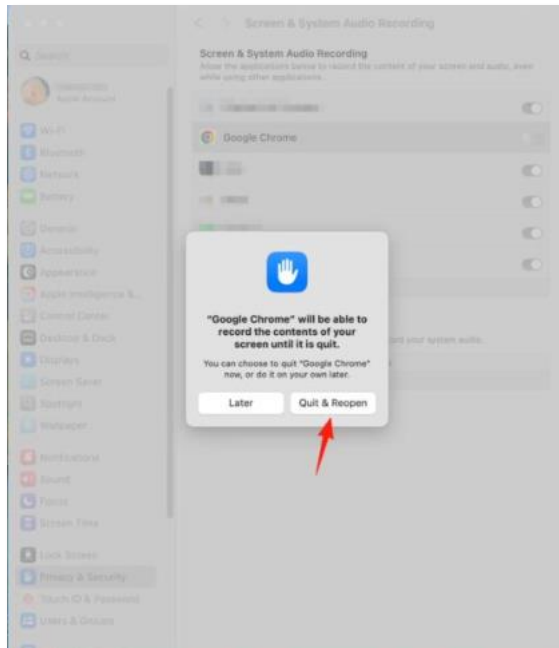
Screen & System Audio Recording

Q Search

Apple Account

Wi-Fi
Bluetooth
Network
Battery
General
Accessibility
Appearance
Apple Intelligence & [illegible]
Control Center
Desktop & Dock
Displays
Screen Saver
Spotlight
Wallpaper
Notifications
Sound
Focus
Screen Time
Lock Screen
Privacy & Security
Touch ID & Password
Users & Groups

Screen & System Audio Recording
Allow the applications below to record the contents of your screen and audio, even while using other applications.

Google Chrome

"Google Chrome" will be able to record the contents of your screen until it is quit.

You can choose to quit "Google Chrome" now, or do it on your own later.

Later
Quit & Reopen

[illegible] your system audio.